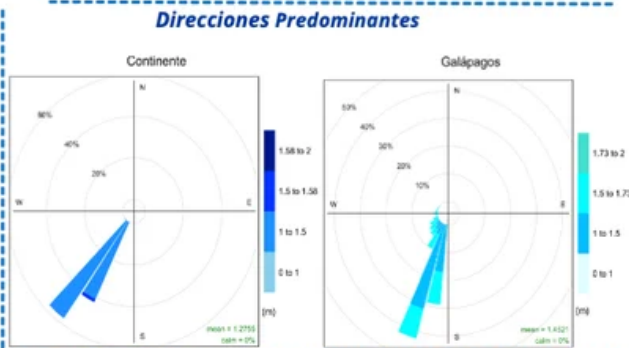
Direcciones Predominantes

Continente

N
60%
40%
20%
W
E
S
1.58 to 2
1.5 to 1.58
1 to 1.5
0 to 1
(m)
mean = 1.2755
calm = 0%

Galápagos

N
50%
40%
30%
20%
10%
W
E
S
1.73 to 2
1.5 to 1.73
1 to 1.5
0 to 1
(m)
mean = 1.4521
calm = 0%